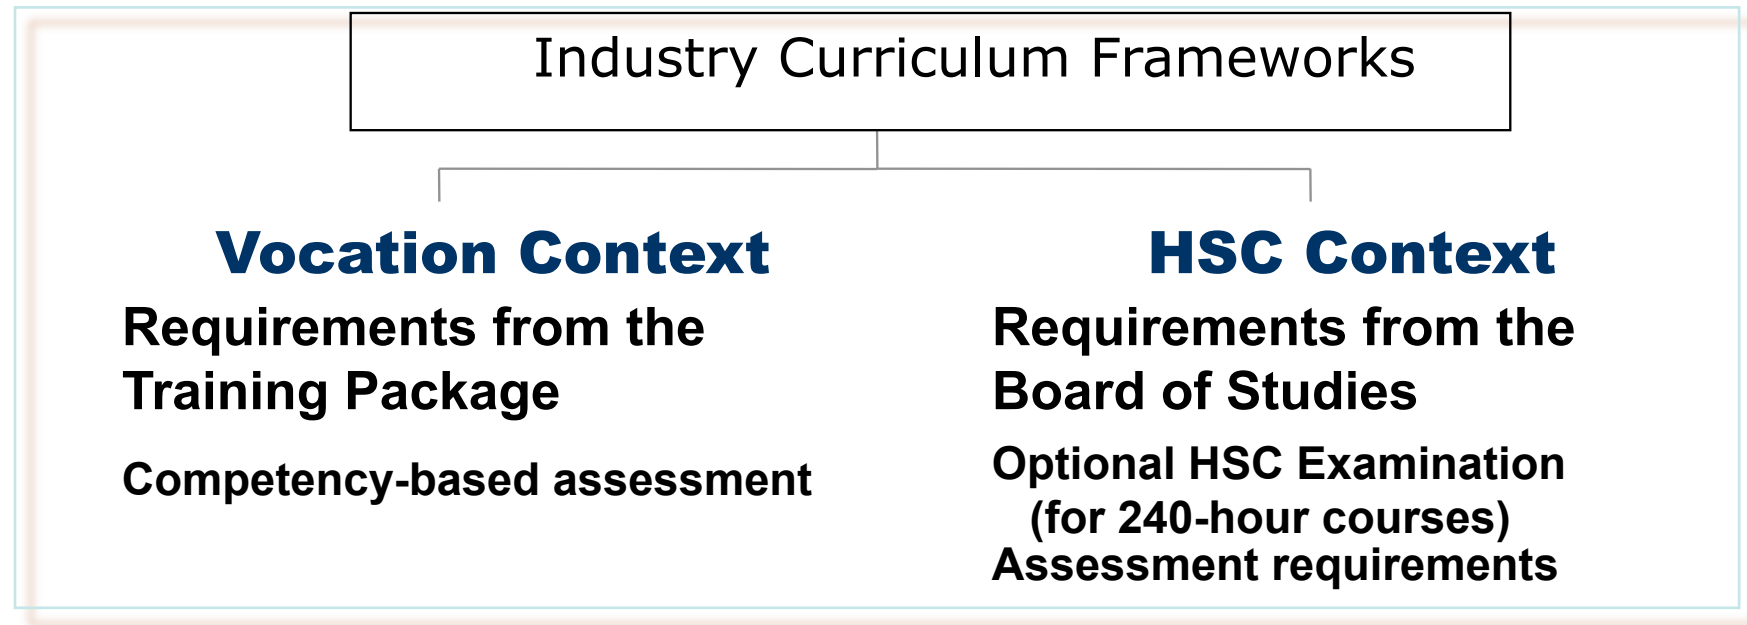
Industry Curriculum Frameworks

Vocation Context

Requirements from the Training Package

Competency-based assessment

HSC Context

Requirements from the Board of Studies

Optional HSC Examination (for 240-hour courses)
Assessment requirements